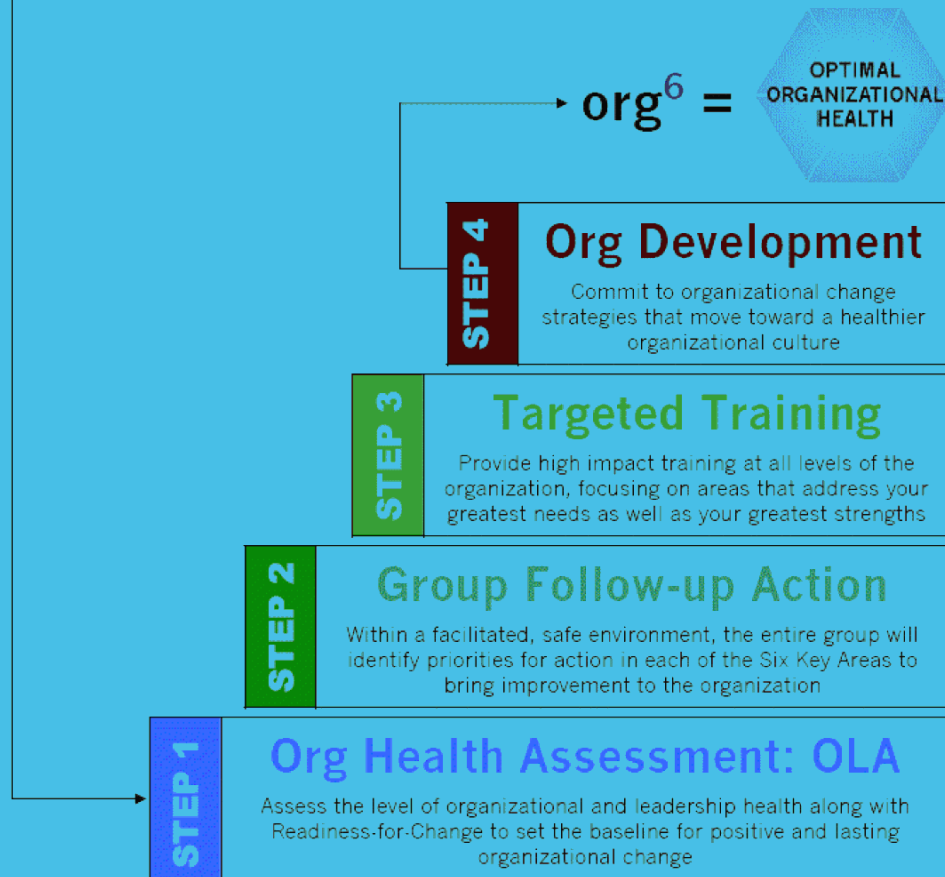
$org^6$ =

OPTIMAL ORGANIZATIONAL HEALTH

STEP 4

Org Development

Commit to organizational change strategies that move toward a healthier organizational culture

STEP 3

Targeted Training

Provide high impact training at all levels of the organization, focusing on areas that address your greatest needs as well as your greatest strengths

STEP 2

Group Follow-up Action

Within a facilitated, safe environment, the entire group will identify priorities for action in each of the Six Key Areas to bring improvement to the organization

STEP 1

Org Health Assessment: OLA

Assess the level of organizational and leadership health along with Readiness-for-Change to set the baseline for positive and lasting organizational change